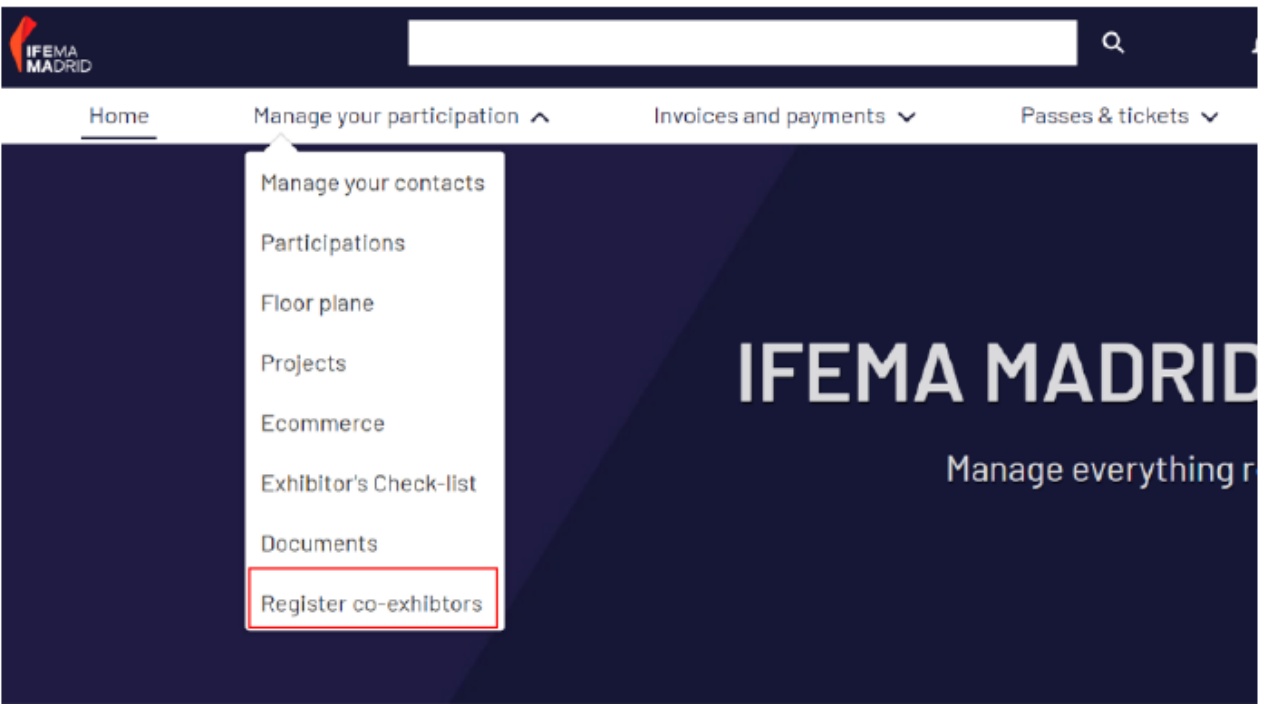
IFEMA MADRID

Home
Manage your participation
Invoices and payments
Passes & tickets

Manage your contacts
Participations
Floor plane
Projects
Ecommerce
Exhibitor's Check-list
Documents
Register co-exhibtors

IFEMA MADRID
Manage everything r